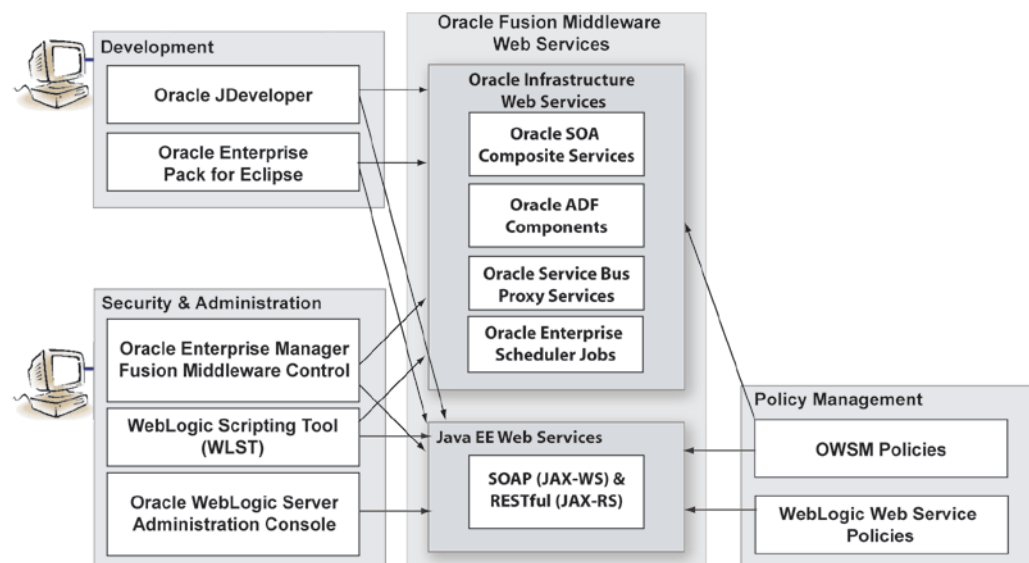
Development

Oracle JDeveloper

Oracle Enterprise Pack for Eclipse

Security & Administration

Oracle Enterprise Manager Fusion Middleware Control

WebLogic Scripting Tool (WLST)

Oracle WebLogic Server Administration Console

Oracle Fusion Middleware Web Services

Oracle Infrastructure Web Services

Oracle SOA Composite Services

Oracle ADF Components

Oracle Service Bus Proxy Services

Oracle Enterprise Scheduler Jobs

Java EE Web Services

SOAP (JAX-WS) & RESTful (JAX-RS)

Policy Management

OWSM Policies

WebLogic Web Service Policies